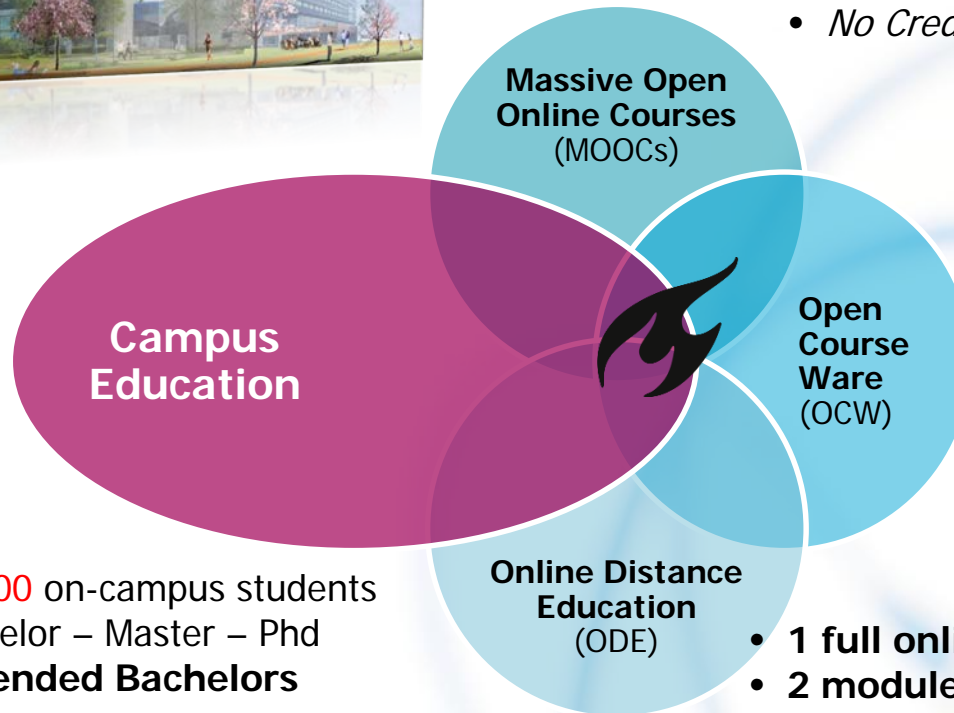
• No Cred

Massive Open Online Courses (MOOCs)

Campus Education

Open Course Ware (OCW)

Online Distance Education (ODE)

00 on-campus students
elor – Master – Phd
ended Bachelors

• 1 full onl
• 2 module